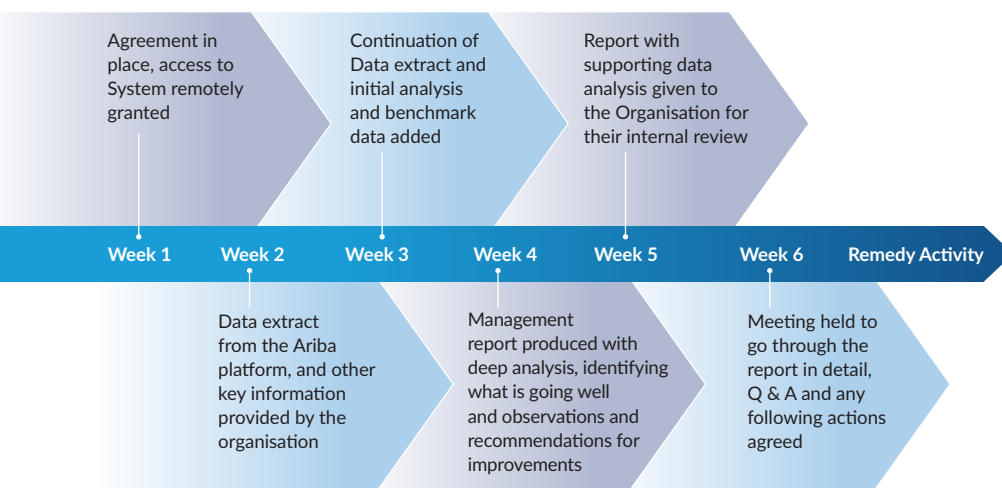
Agreement in place, access to System remotely granted

Continuation of Data extract and initial analysis and benchmark data added

Report with supporting data analysis given to the Organisation for their internal review

Week 1

Week 2

Week 3

Week 4

Week 5

Week 6

Remedy Activity

Data extract from the Ariba platform, and other key information provided by the organisation

Management report produced with deep analysis, identifying what is going well and observations and recommendations for improvements

Meeting held to go through the report in detail, Q & A and any following actions agreed